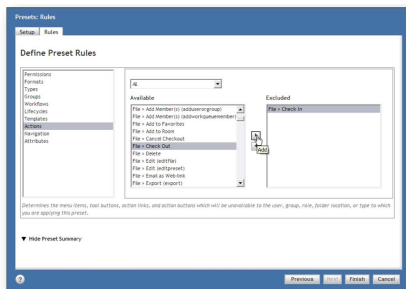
Presets: Rules

Setup | Rules

Define Preset Rules

Permissions
Formats
Types
Groups
Workflows
Lifecycles
Templates
Actions
Navigation
Attributes

All

Available
File > Add Member(s) (adduserorgroup)
File > Add Member(s) (addworkqueuemember)
File > Add to Favorites
File > Add to Room
File > Cancel Checkout
File > Check Out
File > Delete
File > Edit (editfile)
File > Edit (editpreset)
File > Email as Web-link
File > Export (export)

Add

Excluded
File > Check In

Determines the menu items, tool buttons, action links, and action buttons which will be unavailable to the user, group, role, folder location, or type to which you are applying this preset.

▼ Hide Preset Summary

Previous | Next | Finish | Cancel